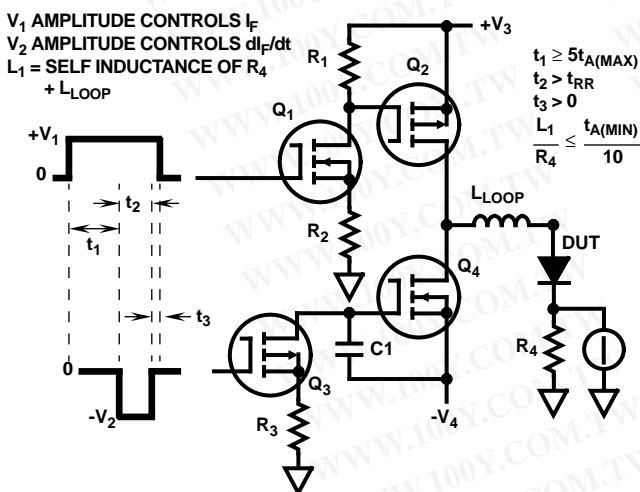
$V_1$ AMPLITUDE CONTROLS $I_F$
$V_2$ AMPLITUDE CONTROLS $dI_F/dt$
$L_1$ = SELF INDUCTANCE OF $R_4$ + $L_{LOOP}$

$t_1 \geq 5t_{A(MAX)}$
$t_2 > t_{RR}$
$t_3 > 0$
$\frac{L_1}{R_4} \leq \frac{t_{A(MIN)}}{10}$

$+V_1$
0
$t_2$
$t_1$
$t_3$
0
$-V_2$

$+V_3$
$R_1$
$Q_2$
$Q_1$
$R_2$
$L_{LOOP}$
DUT
$Q_4$
C1
$Q_3$
$R_3$
$R_4$
$-V_4$

WWW.100Y.COM.TW